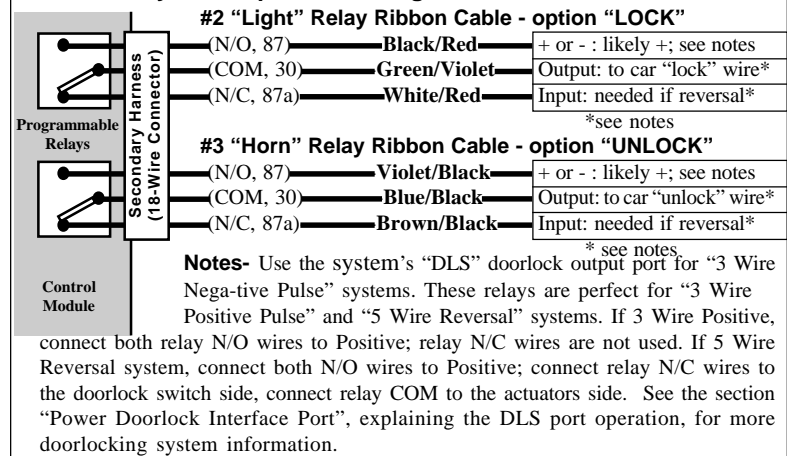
#2 "Light" Relay Ribbon Cable - option "LOCK"

Programmable Relays

Secondary Harness (18-Wire Connector)

(N/O, 87) Black/Red + or - : likely +; see notes
(COM, 30) Green/Violet Output: to car "lock" wire*
(N/C, 87a) White/Red Input: needed if reversal*
*see notes

#3 "Horn" Relay Ribbon Cable - option "UNLOCK"

(N/O, 87) Violet/Black + or - : likely +; see notes
(COM, 30) Blue/Black Output: to car "unlock" wire*
(N/C, 87a) Brown/Black Input: needed if reversal*
* see notes

Control Module

**Notes-** Use the system's "DLS" doorlock output port for "3 Wire Nega-tive Pulse" systems. These relays are perfect for "3 Wire Positive Pulse" and "5 Wire Reversal" systems. If 3 Wire Positive, connect both relay N/O wires to Positive; relay N/C wires are not used. If 5 Wire Reversal system, connect both N/O wires to Positive; connect relay N/C wires to the doorlock switch side, connect relay COM to the actuators side. See the section "Power Doorlock Interface Port", explaining the DLS port operation, for more doorlocking system information.